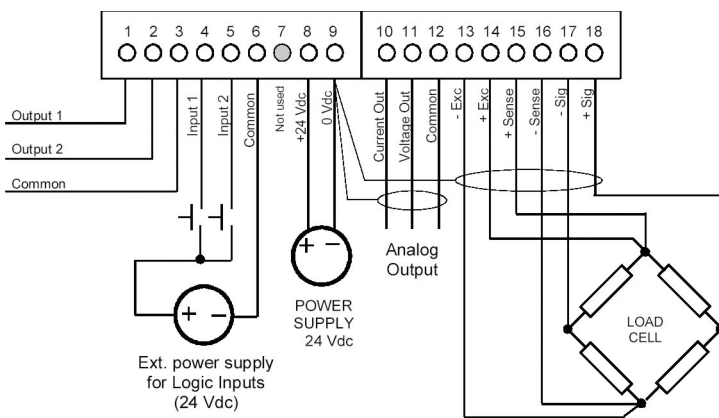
1 2 3 4 5 6 7 8 9

10 11 12 13 14 15 16 17 18

Output 1

Output 2

Common

Input 1

Input 2

Common

Not used

+24 Vdc

0 Vdc

Current Out

Voltage Out

Common

- Exc

+ Exc

+ Sense

- Sense

- Sig

+ Sig

+ −

+ −

Analog Output

POWER SUPPLY 24 Vdc

Ext. power supply for Logic Inputs (24 Vdc)

LOAD CELL